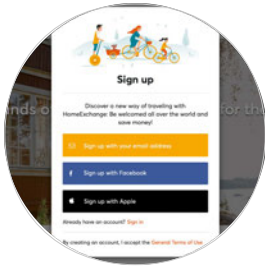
Sign up

Discover a new way of traveling with HomeExchange: Be welcomed all over the world and save money!

Sign up with your email address

Sign up with Facebook

Sign up with Apple

Already have an account? Sign in

By creating an account, I accept the General Terms of Use

ands o

for th